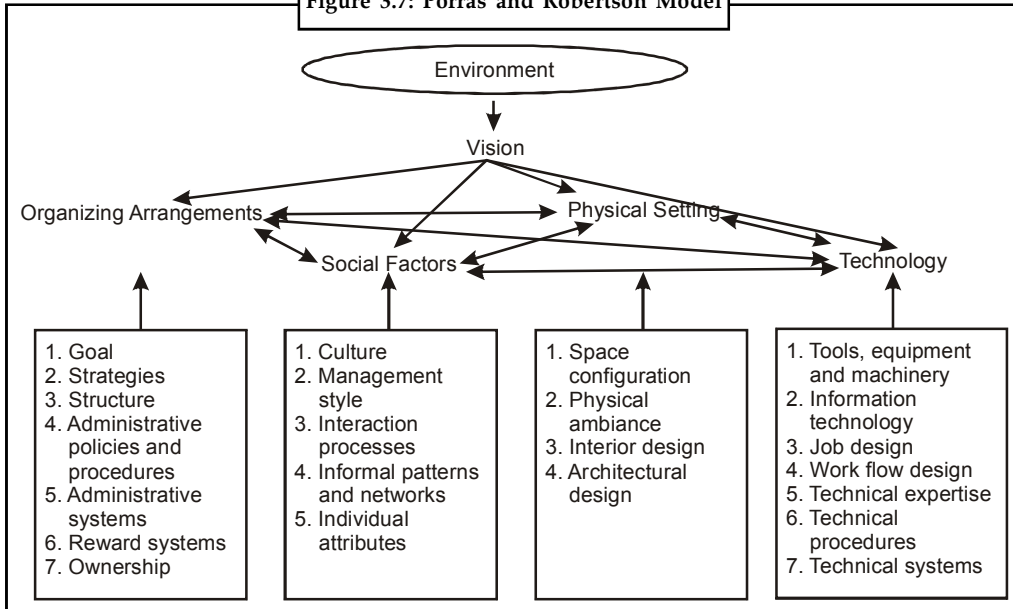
Figure 3.7: Porras and Robertson Model

Environment

Vision

Organizing Arrangements

Physical Setting

Social Factors

Technology

1. Goal
2. Strategies
3. Structure
4. Administrative policies and procedures
5. Administrative systems
6. Reward systems
7. Ownership

1. Culture
2. Management style
3. Interaction processes
4. Informal patterns and networks
5. Individual attributes

1. Space configuration
2. Physical ambiance
3. Interior design
4. Architectural design

1. Tools, equipment and machinery
2. Information technology
3. Job design
4. Work flow design
5. Technical expertise
6. Technical procedures
7. Technical systems